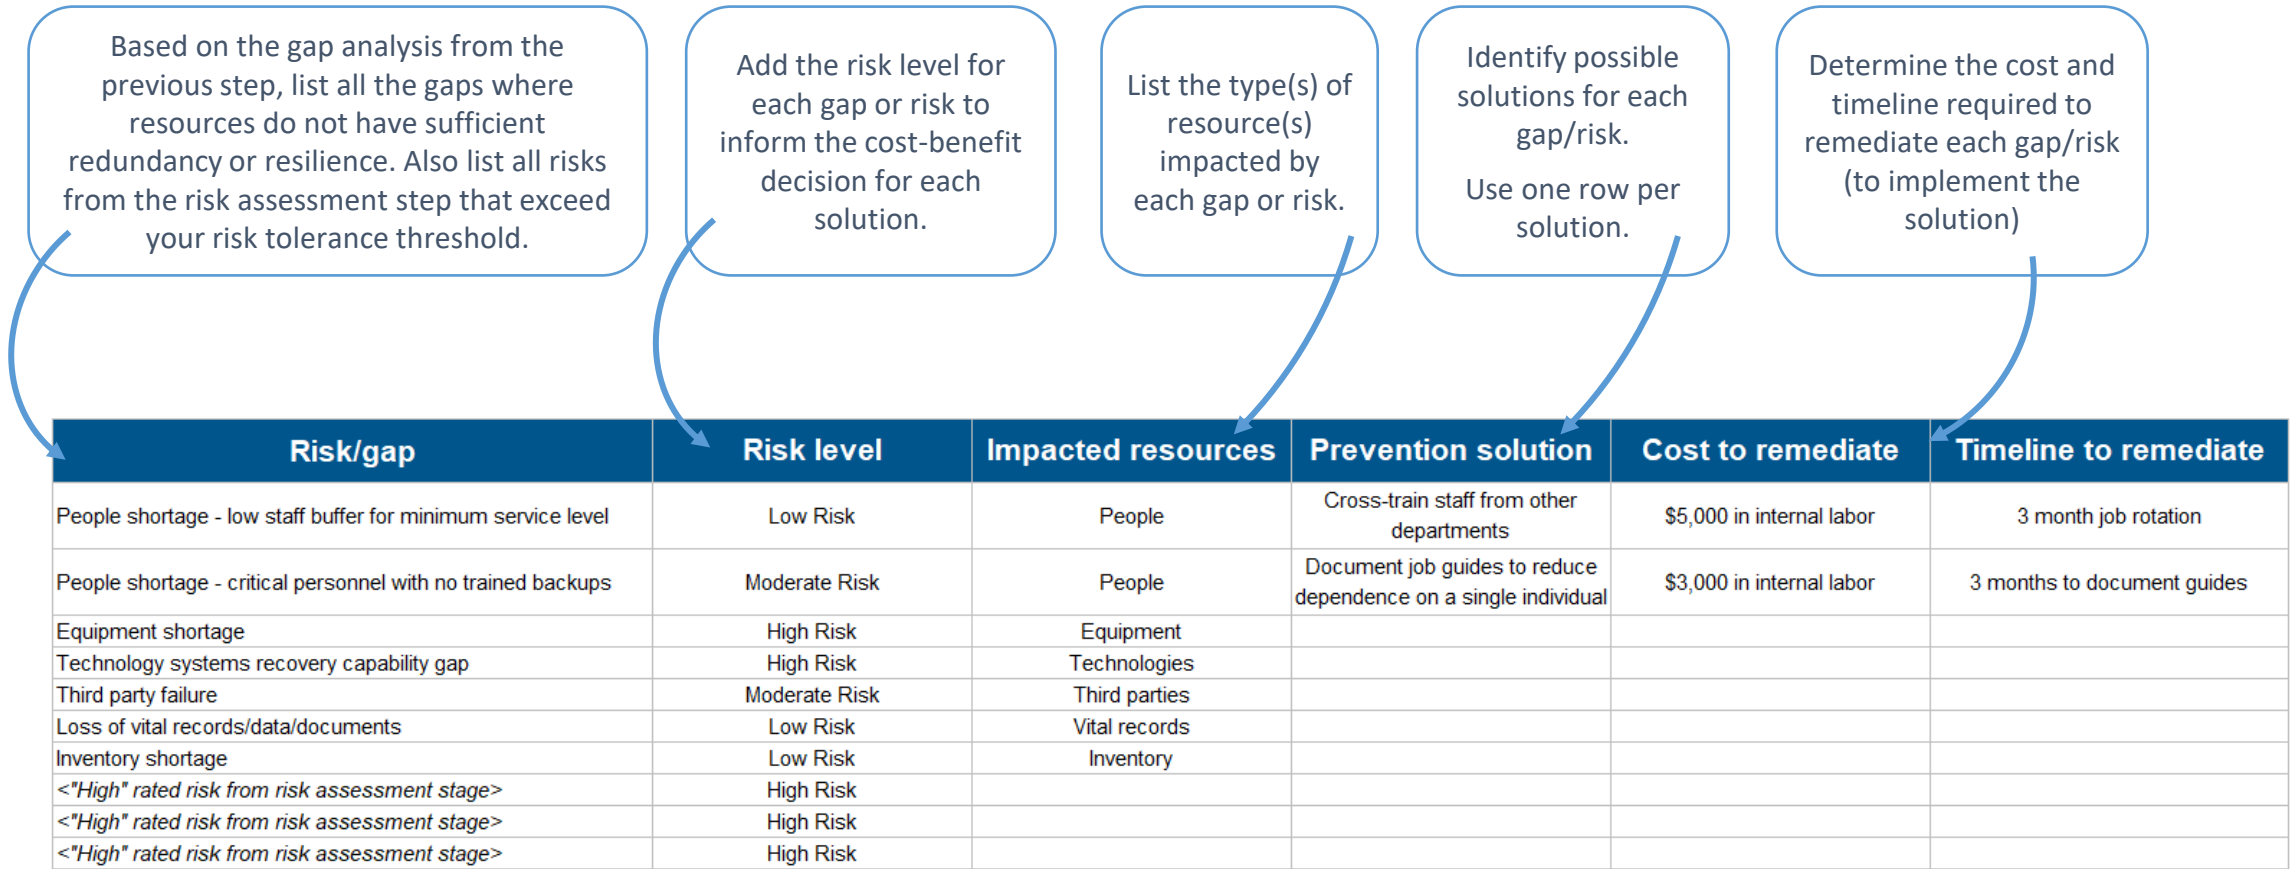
Based on the gap analysis from the previous step, list all the gaps where resources do not have sufficient redundancy or resilience. Also list all risks from the risk assessment step that exceed your risk tolerance threshold.

Add the risk level for each gap or risk to inform the cost-benefit decision for each solution.

List the type(s) of resource(s) impacted by each gap or risk.

Identify possible solutions for each gap/risk.

Use one row per solution.

Determine the cost and timeline required to remediate each gap/risk (to implement the solution)

| Risk/gap | Risk level | Impacted resources | Prevention solution | Cost to remediate | Timeline to remediate |
|---|---|---|---|---|---|
| People shortage - low staff buffer for minimum service level | Low Risk | People | Cross-train staff from other departments | $5,000 in internal labor | 3 month job rotation |
| People shortage - critical personnel with no trained backups | Moderate Risk | People | Document job guides to reduce dependence on a single individual | $3,000 in internal labor | 3 months to document guides |
| Equipment shortage | High Risk | Equipment | | | |
| Technology systems recovery capability gap | High Risk | Technologies | | | |
| Third party failure | Moderate Risk | Third parties | | | |
| Loss of vital records/data/documents | Low Risk | Vital records | | | |
| Inventory shortage | Low Risk | Inventory | | | |
| <"High" rated risk from risk assessment stage> | High Risk | | | | |
| <"High" rated risk from risk assessment stage> | High Risk | | | | |
| <"High" rated risk from risk assessment stage> | High Risk | | | | |